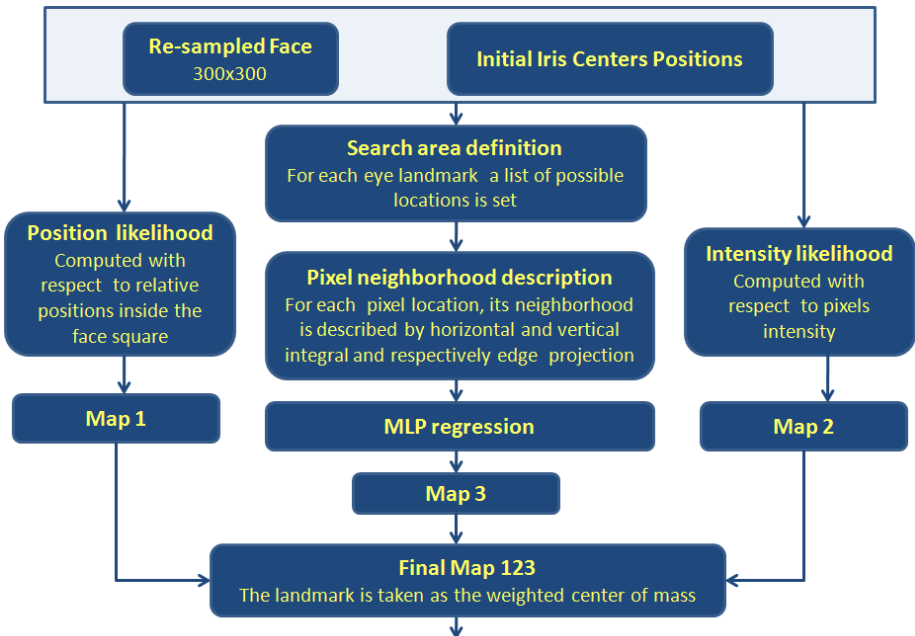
Re-sampled Face
300x300

Initial Iris Centers Positions

Search area definition
For each eye landmark a list of possible locations is set

Position likelihood
Computed with respect to relative positions inside the face square

Pixel neighborhood description
For each pixel location, its neighborhood is described by horizontal and vertical integral and respectively edge projection

Intensity likelihood
Computed with respect to pixels intensity

Map 1

MLP regression

Map 2

Map 3

Final Map 123
The landmark is taken as the weighted center of mass